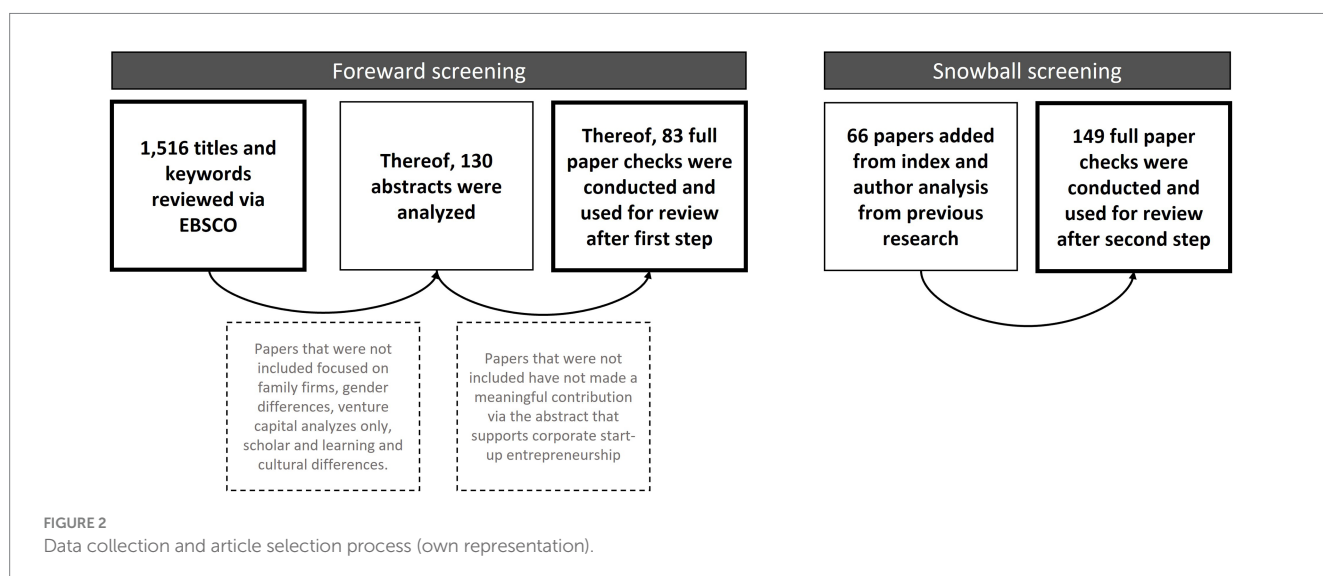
Foreward screening

1,516 titles and keywords reviewed via EBSCO

Thereof, 130 abstracts were analyzed

Thereof, 83 full paper checks were conducted and used for review after first step

Papers that were not included focused on family firms, gender differences, venture capital analyzes only, scholar and learning and cultural differences.

Papers that were not included have not made a meaningful contribution via the abstract that supports corporate start-up entrepreneurship

Snowball screening

66 papers added from index and author analysis from previous research

149 full paper checks were conducted and used for review after second step

FIGURE 2
Data collection and article selection process (own representation).